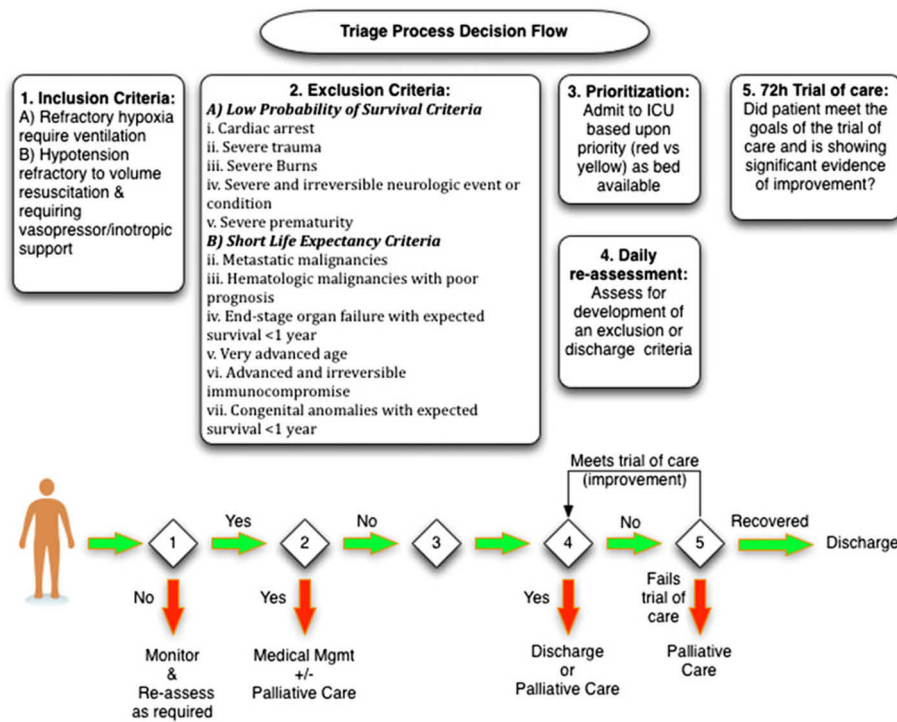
Triage Process Decision Flow

1. Inclusion Criteria:
A) Refractory hypoxia require ventilation
B) Hypotension refractory to volume resuscitation & requiring vasopressor/inotropic support

2. Exclusion Criteria:
A) Low Probability of Survival Criteria
i. Cardiac arrest
ii. Severe trauma
iii. Severe Burns
iv. Severe and irreversible neurologic event or condition
v. Severe prematurity
B) Short Life Expectancy Criteria
ii. Metastatic malignancies
iii. Hematologic malignancies with poor prognosis
iv. End-stage organ failure with expected survival <1 year
v. Very advanced age
vi. Advanced and irreversible immunocompromise
vii. Congenital anomalies with expected survival <1 year

3. Prioritization:
Admit to ICU based upon priority (red vs yellow) as bed available

4. Daily re-assessment:
Assess for development of an exclusion or discharge criteria

5. 72h Trial of care:
Did patient meet the goals of the trial of care and is showing significant evidence of improvement?

Meets trial of care (improvement)

1 Yes 2 No 3 4 No 5 Recovered Discharge

No
Monitor & Re-assess as required

Yes
Medical Mgmt +/- Palliative Care

Yes
Discharge or Palliative Care

Fails trial of care
Palliative Care